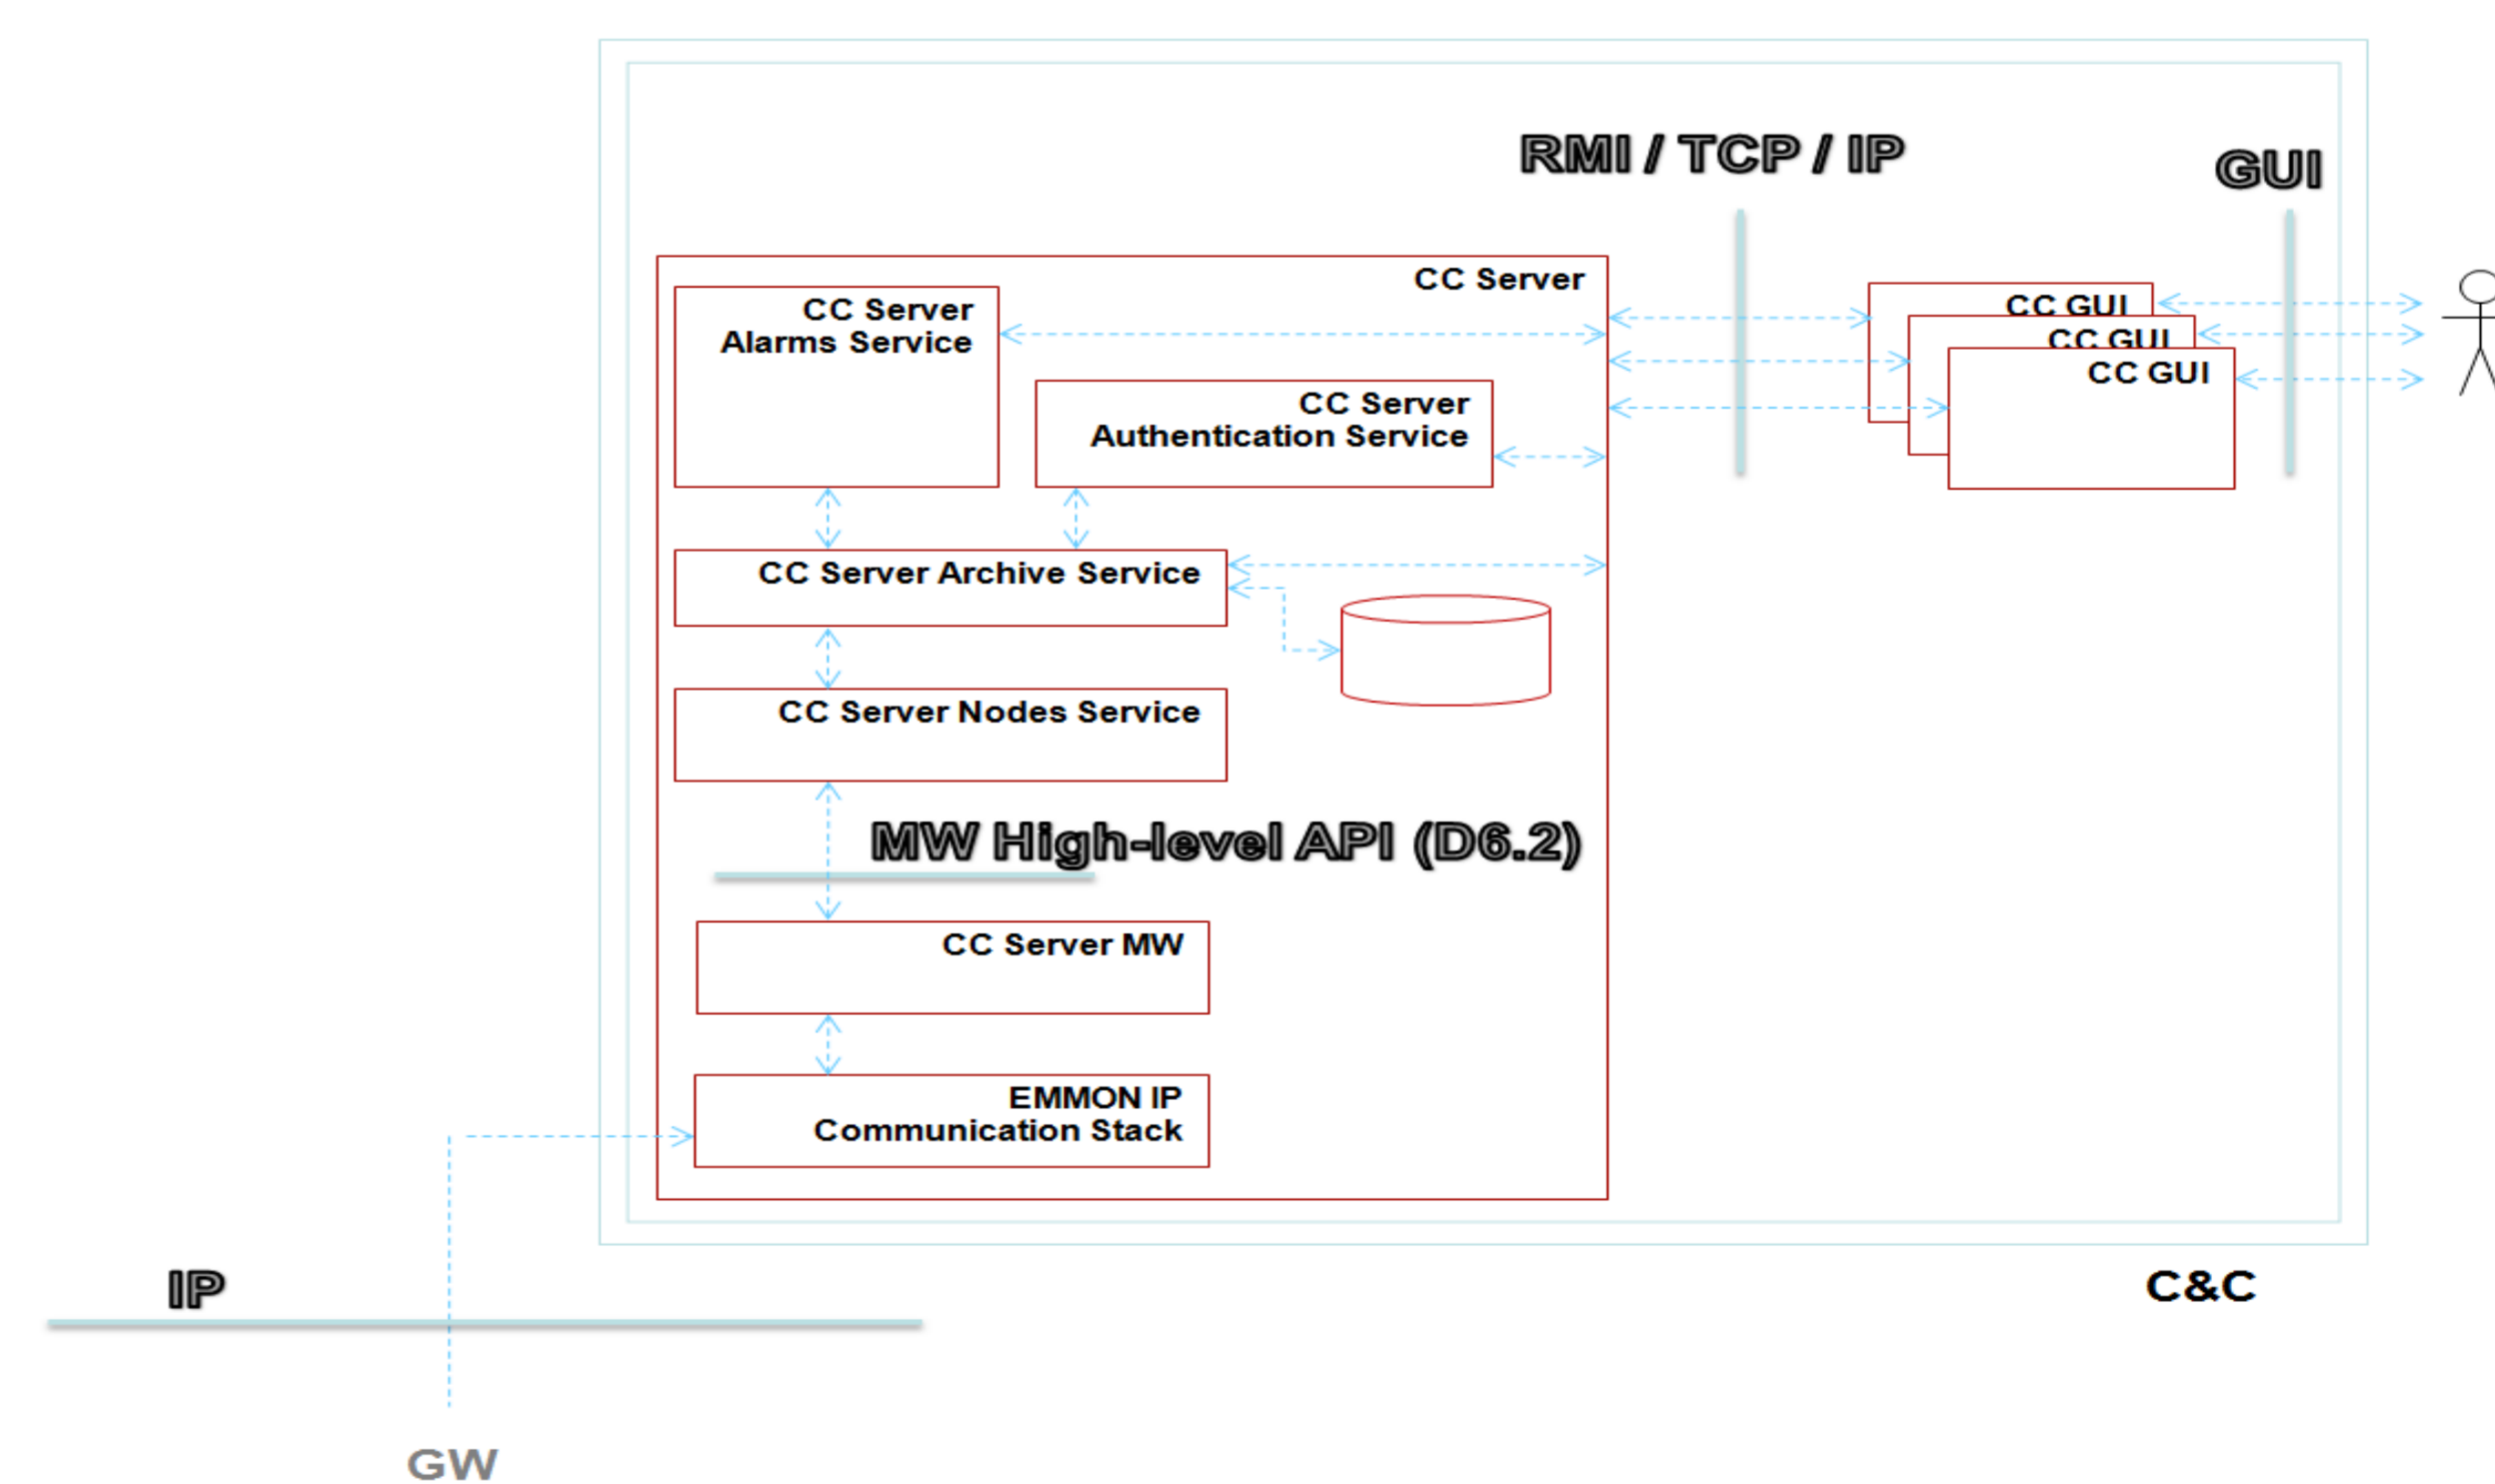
RMI / TCP / IP

GUI

CC Server

CC Server
Alarms Service

CC Server
Authentication Service

CC GUI

CC GUI

CC GUI

CC Server Archive Service

CC Server Nodes Service

MW High-level API (D6.2)

CC Server MW

EMMON IP
Communication Stack

IP

C&C

GW